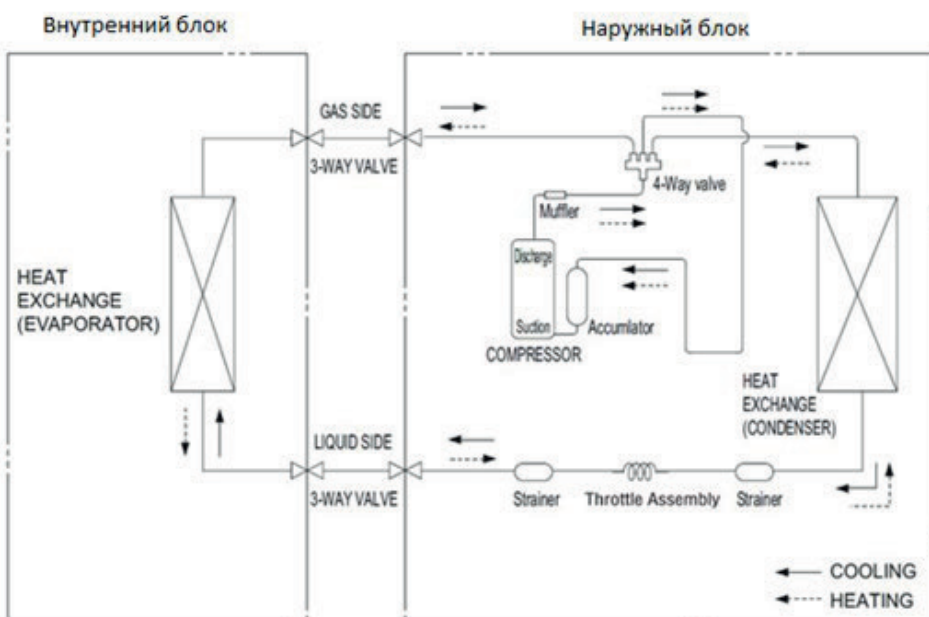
Внутренний блок

Наружный блок

GAS SIDE

3-WAY VALVE

4-Way valve

Muffler

Discharge

Suction

Accumlator

COMPRESSOR

HEAT EXCHANGE (EVAPORATOR)

HEAT EXCHANGE (CONDENSER)

LIQUID SIDE

3-WAY VALVE

Strainer

Throttle Assembly

Strainer

COOLING

HEATING